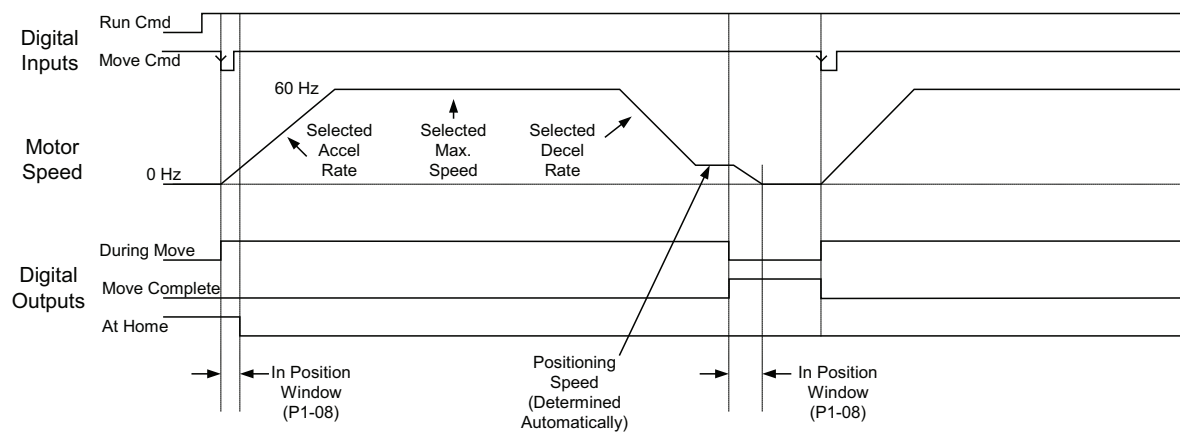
Digital Inputs

Run Cmd

Move Cmd

Motor Speed

60 Hz

0 Hz

Selected Accel Rate

Selected Max. Speed

Selected Decel Rate

Digital Outputs

During Move

Move Complete

At Home

In Position Window (P1-08)

Positioning Speed (Determined Automatically)

In Position Window (P1-08)